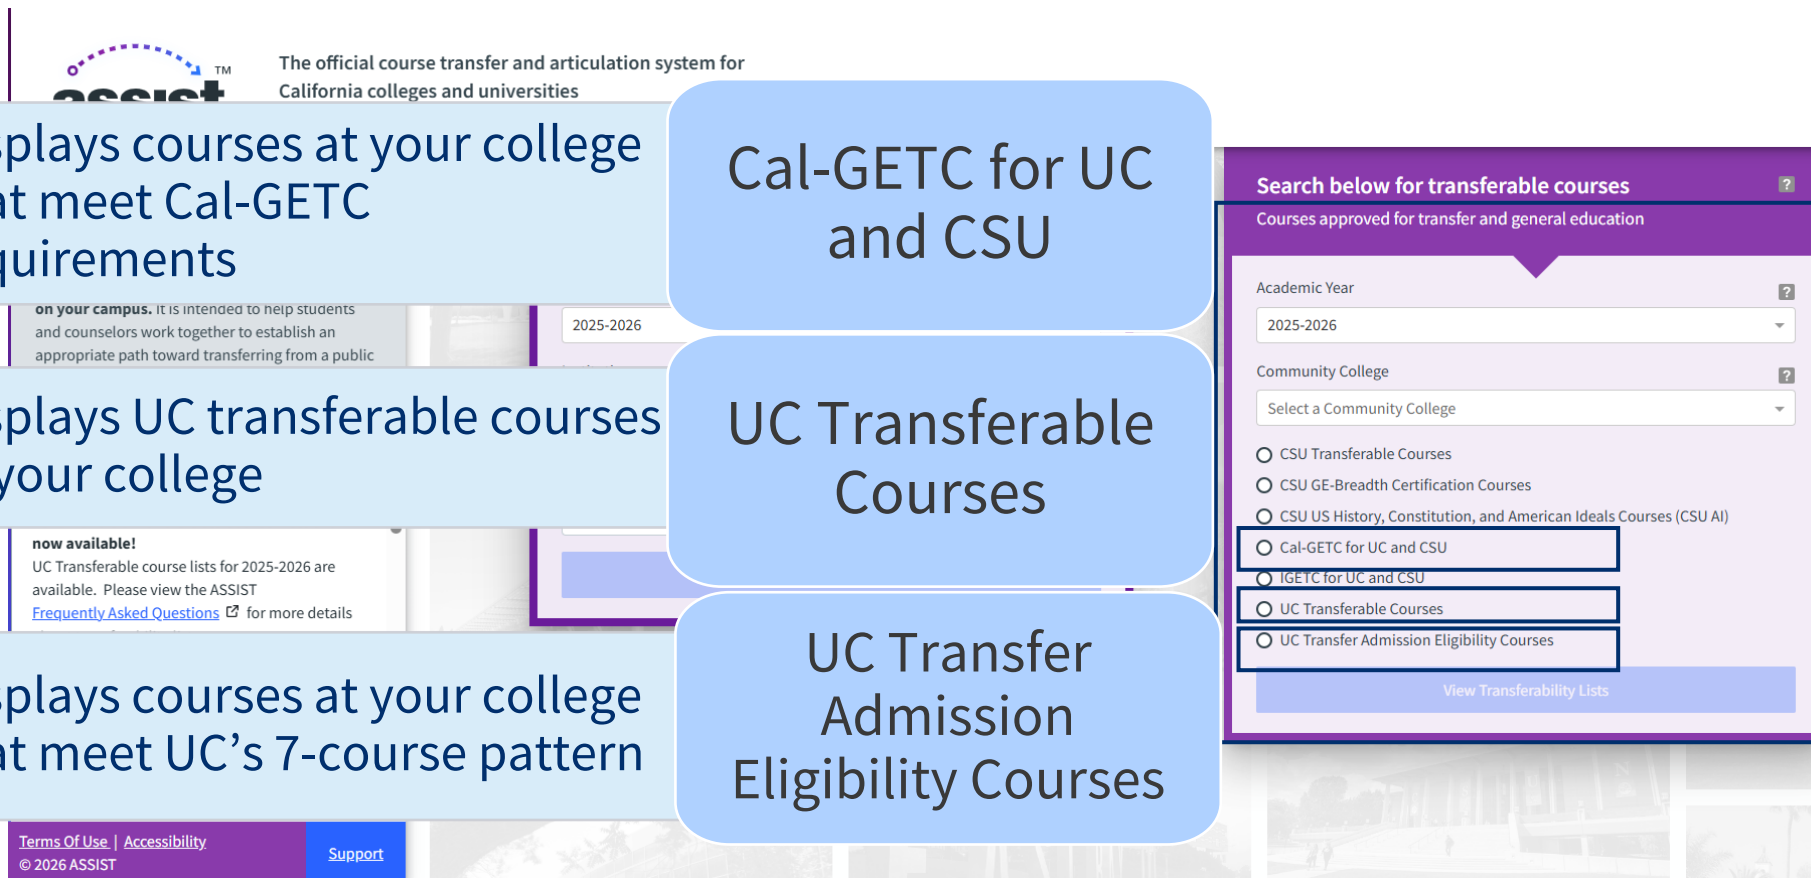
assist™

The official course transfer and articulation system for California colleges and universities

plays courses at your college at meet Cal-GETC quirements

on your campus. It is intended to help students and counselors work together to establish an appropriate path toward transferring from a public

2025-2026

plays UC transferable courses your college

now available!
UC Transferable course lists for 2025-2026 are available. Please view the ASSIST Frequently Asked Questions for more details

plays courses at your college at meet UC's 7-course pattern

Terms Of Use | Accessibility
© 2026 ASSIST

Support

Cal-GETC for UC and CSU

UC Transferable Courses

UC Transfer Admission Eligibility Courses

Search below for transferable courses
Courses approved for transfer and general education

Academic Year
2025-2026

Community College
Select a Community College

CSU Transferable Courses
CSU GE-Breadth Certification Courses
CSU US History, Constitution, and American Ideals Courses (CSU AI)
Cal-GETC for UC and CSU
IGETC for UC and CSU
UC Transferable Courses
UC Transfer Admission Eligibility Courses

View Transferability Lists